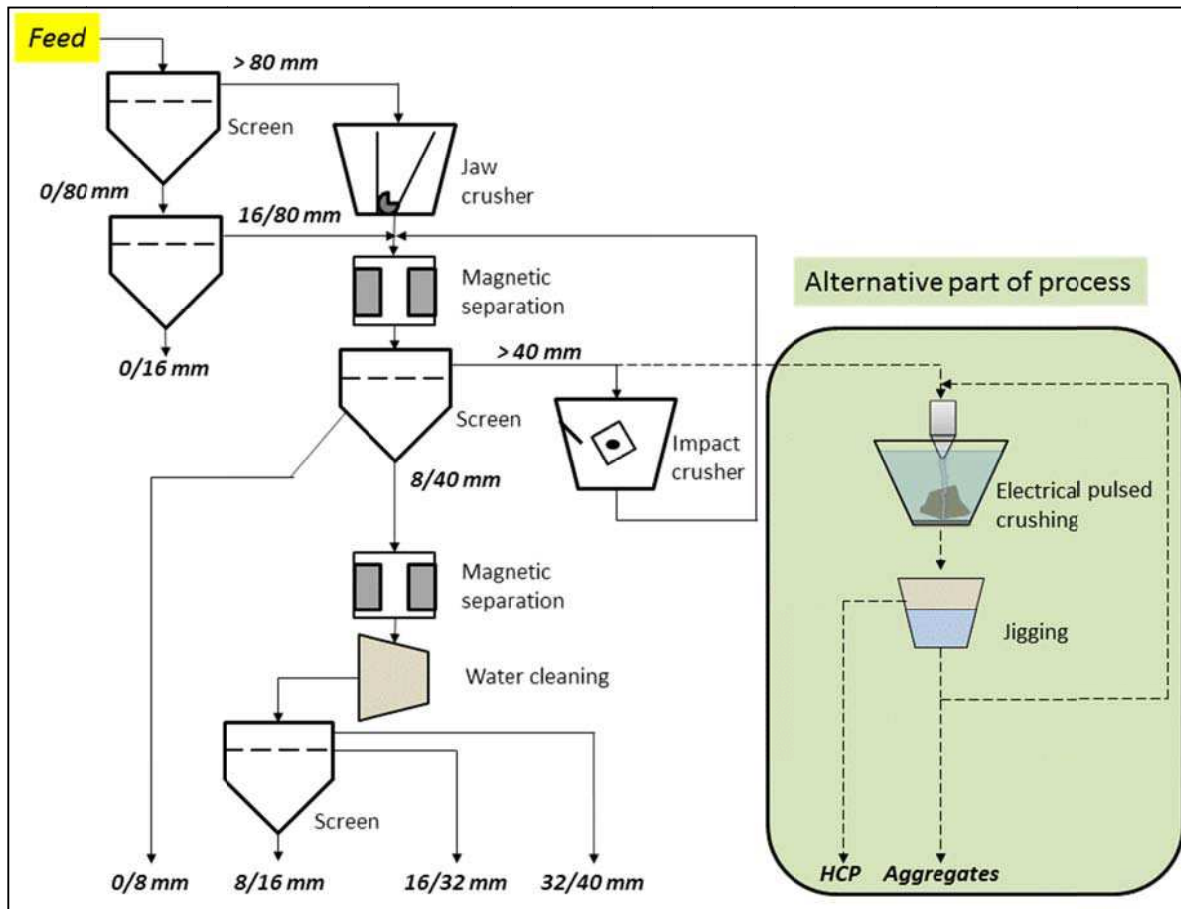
Feed

> 80 mm

Screen

Jaw crusher

0/80 mm

16/80 mm

Magnetic separation

Alternative part of process

0/16 mm

> 40 mm

Screen

Impact crusher

8/40 mm

Electrical pulsed crushing

Magnetic separation

Jigging

Water cleaning

Screen

0/8 mm

8/16 mm

16/32 mm

32/40 mm

HCP

Aggregates